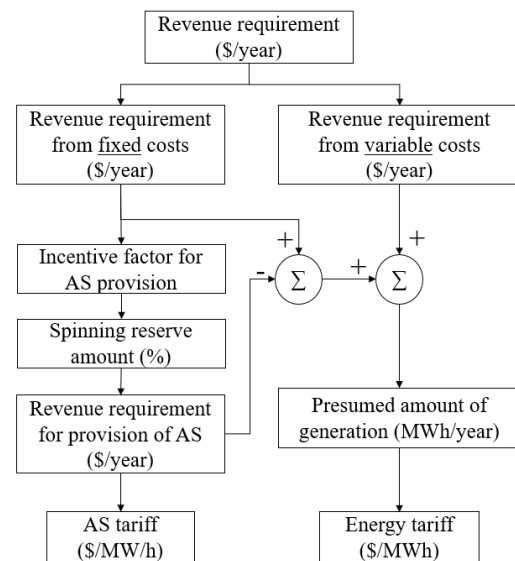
Revenue requirement (\$/year)

Revenue requirement from fixed costs (\$/year)

Revenue requirement from variable costs (\$/year)

+

+

Incentive factor for AS provision

-

$\Sigma$

+

$\Sigma$

Spinning reserve amount (%)

Revenue requirement for provision of AS (\$/year)

Presumed amount of generation (MWh/year)

AS tariff (\$/MW/h)

Energy tariff (\$/MWh)